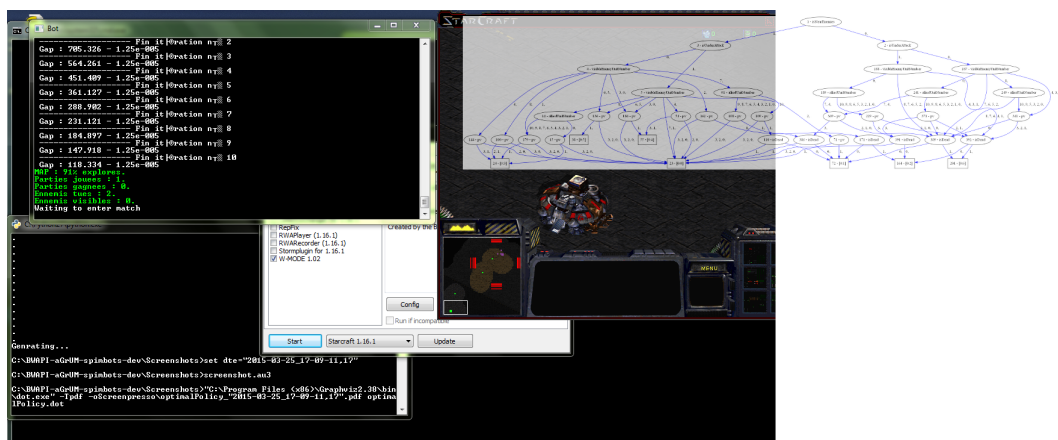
Bot

------------- Fin it@ration n° 2
Gap : 705.326 - 1.25e-005
------------- Fin it@ration n° 3
Gap : 564.261 - 1.25e-005
------------- Fin it@ration n° 4
Gap : 451.409 - 1.25e-005
------------- Fin it@ration n° 5
Gap : 361.127 - 1.25e-005
------------- Fin it@ration n° 6
Gap : 288.902 - 1.25e-005
------------- Fin it@ration n° 7
Gap : 231.121 - 1.25e-005
------------- Fin it@ration n° 8
Gap : 184.897 - 1.25e-005
------------- Fin it@ration n° 9
Gap : 147.918 - 1.25e-005
------------- Fin it@ration n° 10
Gap : 118.334 - 1.25e-005
MAP : 91% explores.
Parties jouees : 1.
Parties gagnees : 0.
Ennemis tues : 2.
Ennemis visibles : 0.
Waiting to enter match

STARCRAFT

RepFix
RWAPlayer (1.16.1)
RWARecorder (1.16.1)
Stormplugin for 1.16.1
W-MODE 1.02

Created by the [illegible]

Config
Run if incompatible
Start
Starcraft 1.16.1
Update

MENU

Genrating...

C:\BWAPI-aGrUM-spimbots-dev\Screenshots>set dte="2015-03-25_17-09-11,17"

C:\BWAPI-aGrUM-spimbots-dev\Screenshots>screenshot.au3

C:\BWAPI-aGrUM-spimbots-dev\Screenshots>"C:\Program Files (x86)\Graphviz2.38\bin\dot.exe" -Tpdf -oScreenpresso\optimalPolicy_"2015-03-25_17-09-11,17".pdf optimalPolicy.dot